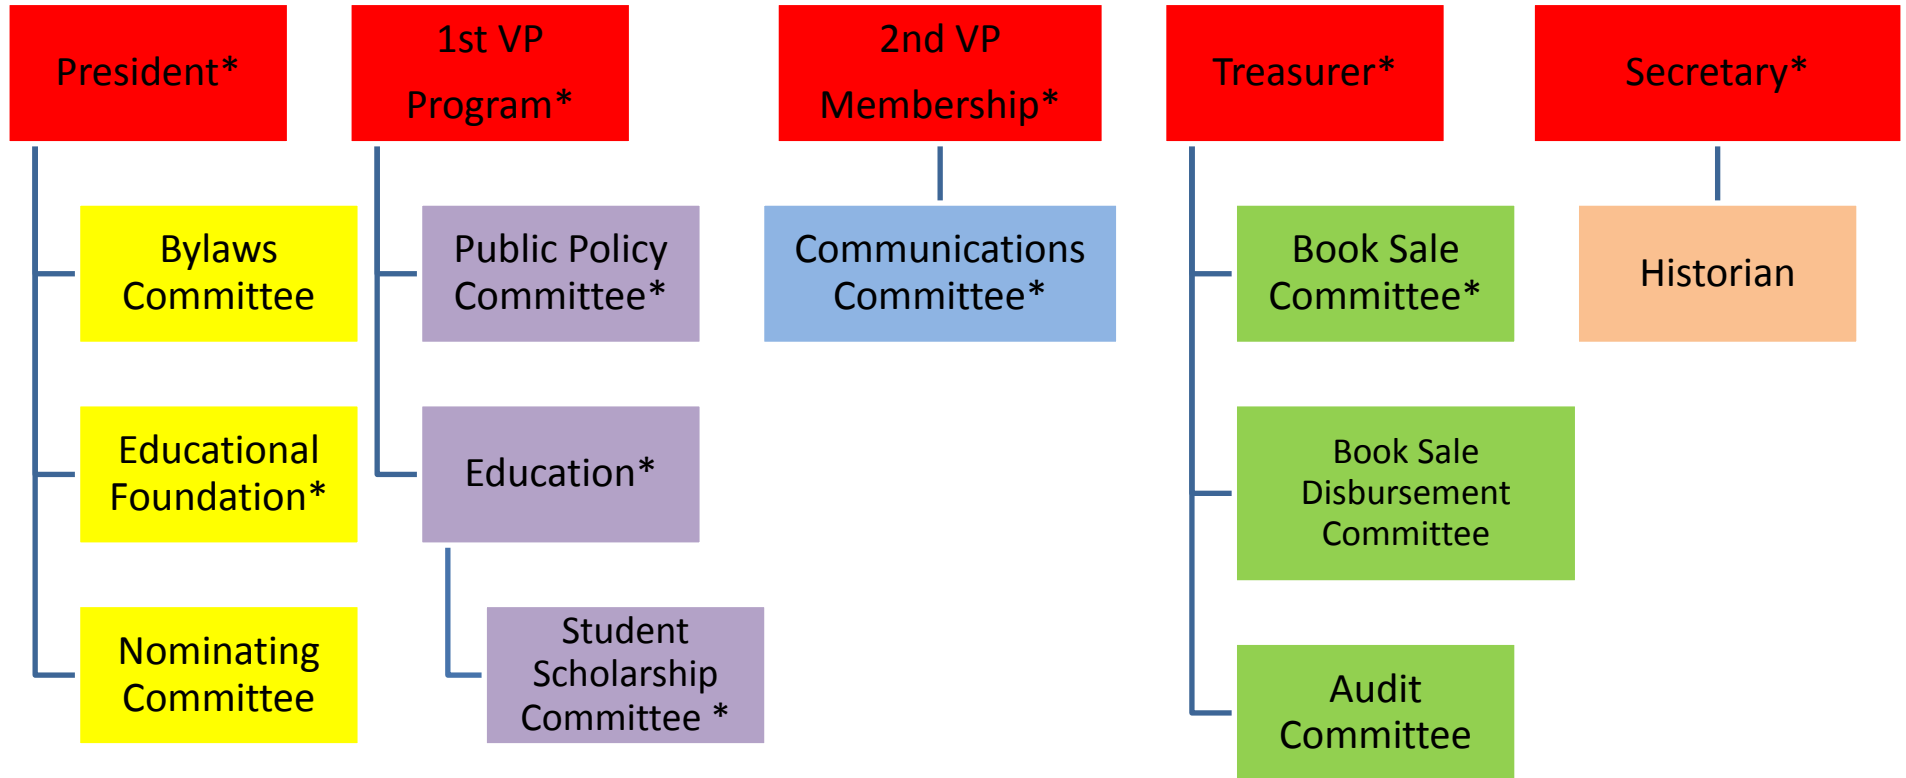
President*

Bylaws Committee

Educational Foundation*

Nominating Committee

1st VP Program*

Public Policy Committee*

Education*

Student Scholarship Committee *

2nd VP Membership*

Communications Committee*

Treasurer*

Book Sale Committee*

Book Sale Disbursement Committee

Audit Committee

Secretary*

Historian